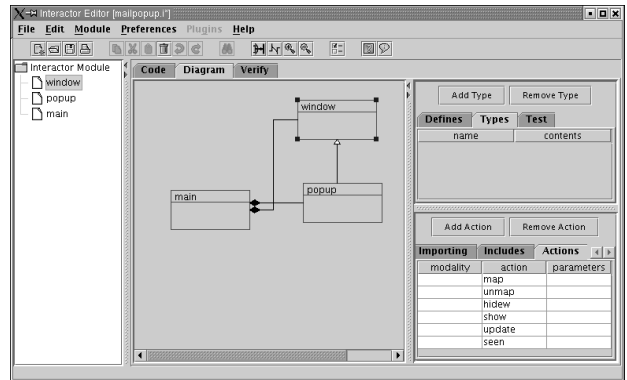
Interactor Editor [mailpopup.i]

File Edit Module Preferences Plugins Help

Interactor Module
window
popup
main

Code Diagram Verify

window
main
popup

Add Type Remove Type

Defines Types Test

| name | contents |
|---|---|

Add Action Remove Action

Importing Includes Actions

| modality | action | parameters |
|---|---|---|
| | map | |
| | unmap | |
| | hidew | |
| | show | |
| | update | |
| | seen | |